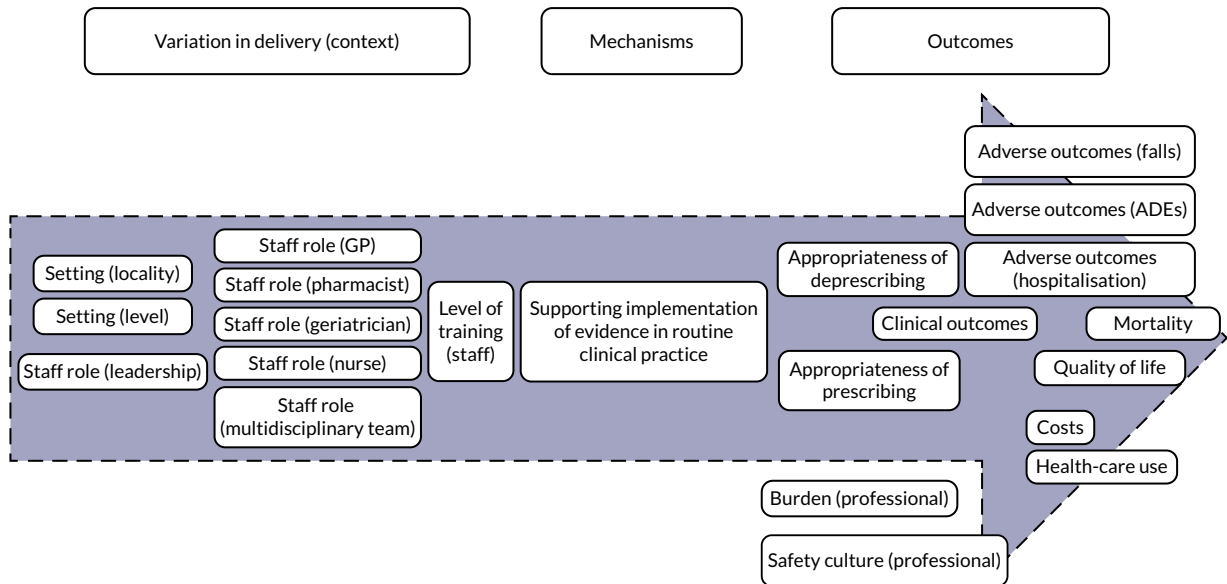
Variation in delivery (context)

Mechanisms

Outcomes

Adverse outcomes (falls)

Adverse outcomes (ADEs)

Setting (locality)

Setting (level)

Staff role (leadership)

Staff role (GP)

Staff role (pharmacist)

Staff role (geriatrician)

Staff role (nurse)

Staff role (multidisciplinary team)

Level of training (staff)

Supporting implementation of evidence in routine clinical practice

Appropriateness of deprescribing

Adverse outcomes (hospitalisation)

Clinical outcomes

Mortality

Appropriateness of prescribing

Quality of life

Costs

Health-care use

Burden (professional)

Safety culture (professional)